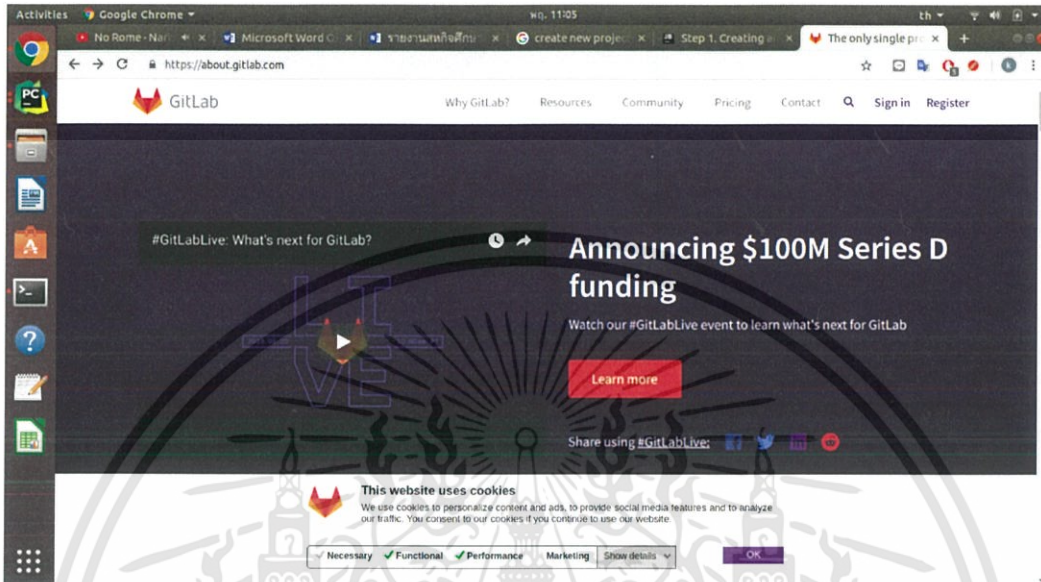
Activities Google Chrome พฤ. 11:05 th

No Rome - Nar × Microsoft Word × รายงานสหกิจศึกษ × create new projec × Step 1. Creating × The only single pr ×

https://about.gitlab.com

GitLab Why GitLab? Resources Community Pricing Contact Sign in Register

#GitLabLive: What's next for GitLab?

LIVE

Announcing $100M Series D funding

Watch our #GitLabLive event to learn what's next for GitLab

Learn more

Share using #GitLabLive:

This website uses cookies

We use cookies to personalize content and ads, to provide social media features and to analyze our traffic. You consent to our cookies if you continue to use our website.

Necessary Functional Performance Marketing Show details OK